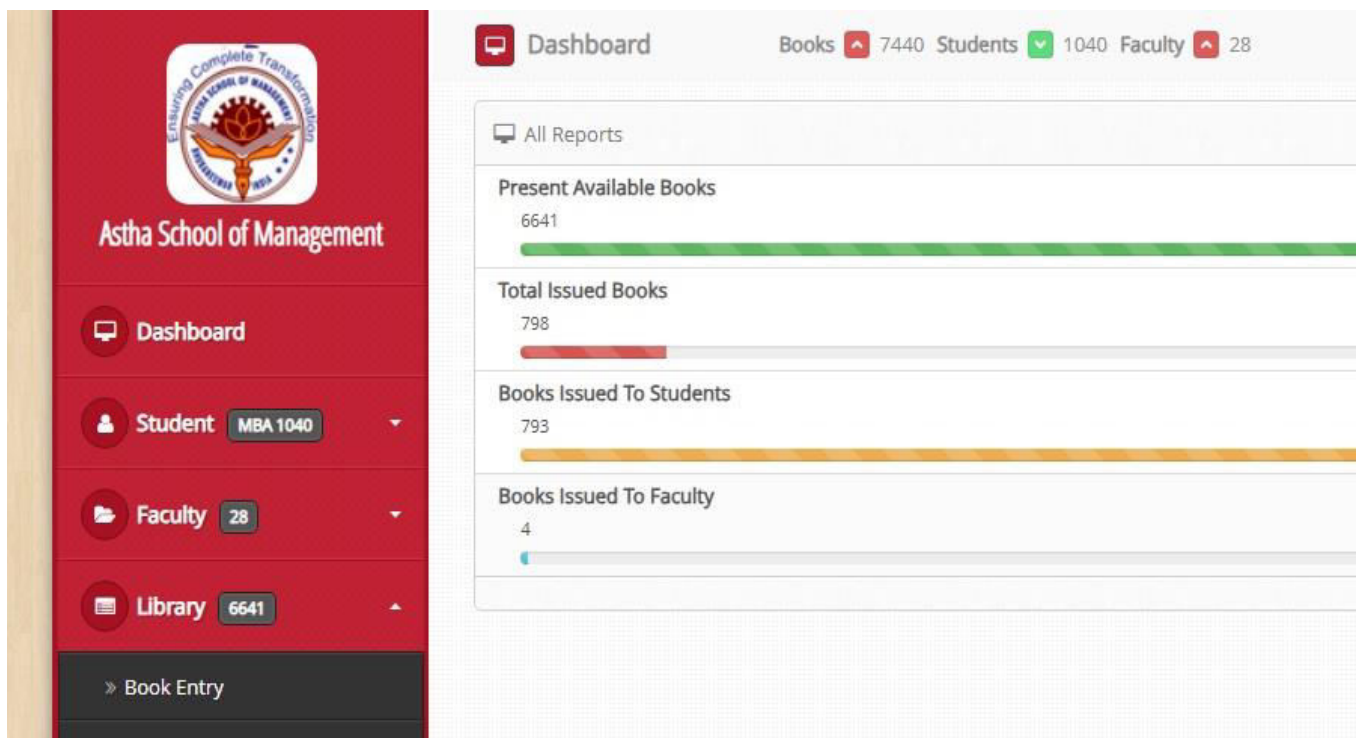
Ensuring Complete Transformation
ASTHA SCHOOL OF MANAGEMENT
BHUBANESWAR INDIA

Astha School of Management

Dashboard

Student MBA 1040

Faculty 28

Library 6641

» Book Entry

Dashboard Books 7440 Students 1040 Faculty 28

All Reports

Present Available Books
6641

Total Issued Books
798

Books Issued To Students
793

Books Issued To Faculty
4